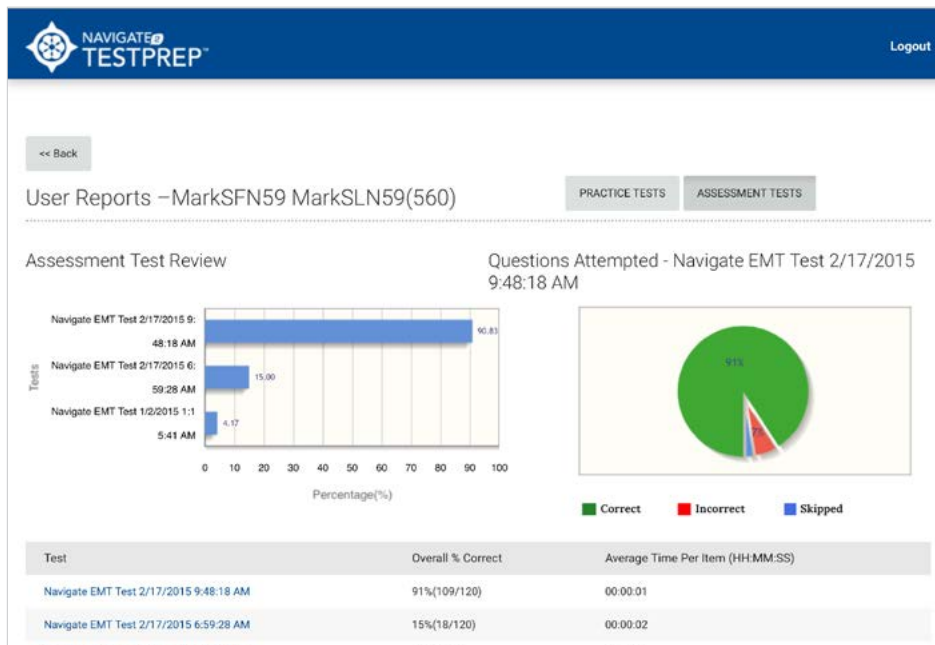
NAVIGATE 2 TESTPREP™

Logout

<< Back

User Reports –MarkSFN59 MarkSLN59(560)

PRACTICE TESTS

ASSESSMENT TESTS

Assessment Test Review

Questions Attempted - Navigate EMT Test 2/17/2015 9:48:18 AM

Tests

Navigate EMT Test 2/17/2015 9:48:18 AM

90.83

Navigate EMT Test 2/17/2015 6:59:28 AM

15.00

Navigate EMT Test 1/2/2015 1:15:41 AM

4.17

0 10 20 30 40 50 60 70 80 90 100

Percentage(%)

91%

7%

Correct Incorrect Skipped

| Test | Overall % Correct | Average Time Per Item (HH:MM:SS) |
|---|---|---|
| Navigate EMT Test 2/17/2015 9:48:18 AM | 91%(109/120) | 00:00:01 |
| Navigate EMT Test 2/17/2015 6:59:28 AM | 15%(18/120) | 00:00:02 |